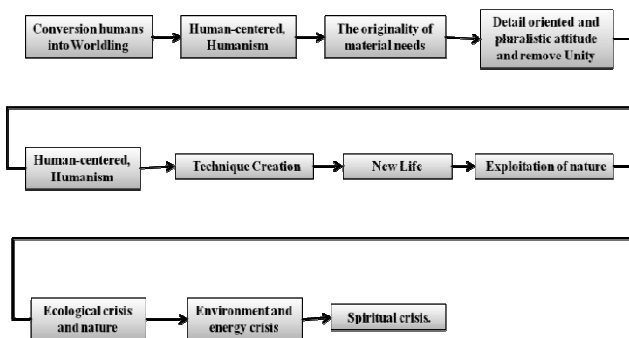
Conversion humans into Worldling

Human-centered, Humanism

The originality of material needs

Detail oriented and pluralistic attitude and remove Unity

Human-centered, Humanism

Technique Creation

New Life

Exploitation of nature

Ecological crisis and nature

Environment and energy crisis

Spiritual crisis.